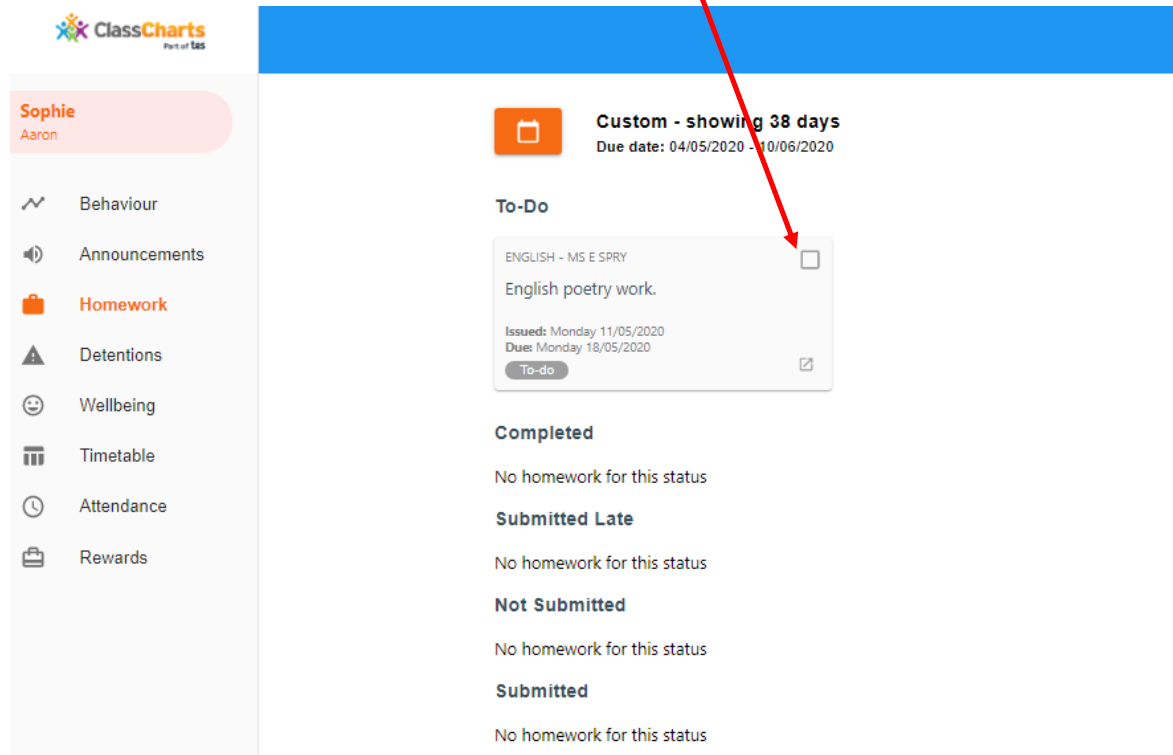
ClassCharts
Part of tes

Sophie
Aaron

Behaviour
Announcements
Homework
Detentions
Wellbeing
Timetable
Attendance
Rewards

Custom - showing 38 days
Due date: 04/05/2020 - 10/06/2020

To-Do

ENGLISH - MS E SPRY
English poetry work.
Issued: Monday 11/05/2020
Due: Monday 18/05/2020
To-do

Completed
No homework for this status

Submitted Late
No homework for this status

Not Submitted
No homework for this status

Submitted
No homework for this status